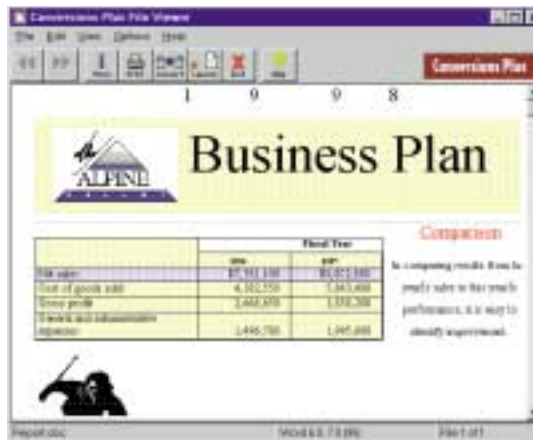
Conversions Plus File Viewer

File Edit View Options Help

Conversions Plus

1 9 9 8

ALPINE

Business Plan

| | Fiscal Year | |
|---|---|---|
| | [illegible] | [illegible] |
| Net sales | $7,352,100 | $8,022,000 |
| Cost of goods sold | 4,352,550 | 5,063,800 |
| Gross profit | 2,468,850 | 3,018,200 |
| General and administrative expenses | 1,496,700 | 1,995,000 |

Comparison

In comparing results from last year's sales to this year's performance, it is easy to identify improvement.

Report.doc

Word 6.0 7.0 (95)

File 1 of 1